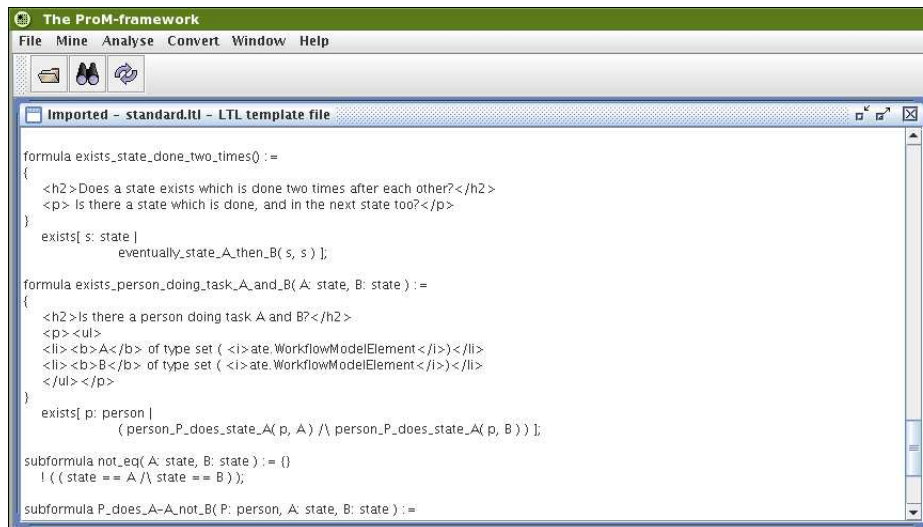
The ProM-framework

File Mine Analyse Convert Window Help

Imported - standard.ltl - LTL template file

formula exists_state_done_two_times() :=
{
<h2>Does a state exists which is done two times after each other?</h2>
<p> Is there a state which is done, and in the next state too?</p>
}
exists[ s: state |
eventually_state_A_then_B( s, s ) ];

formula exists_person_doing_task_A_and_B( A: state, B: state ) :=
{
<h2>Is there a person doing task A and B?</h2>
<p><ul>
<li><b>A</b> of type set ( <i>ate.WorkflowModelElement</i>)</li>
<li><b>B</b> of type set ( <i>ate.WorkflowModelElement</i>)</li>
</ul></p>
}
exists[ p: person |
( person_P_does_state_A( p, A ) /\ person_P_does_state_A( p, B ) ) ];

subformula not_eq( A: state, B: state ) := {}
! ( ( state == A /\ state == B ) );

subformula P_does_A-A_not_B( P: person, A: state, B: state ) :=